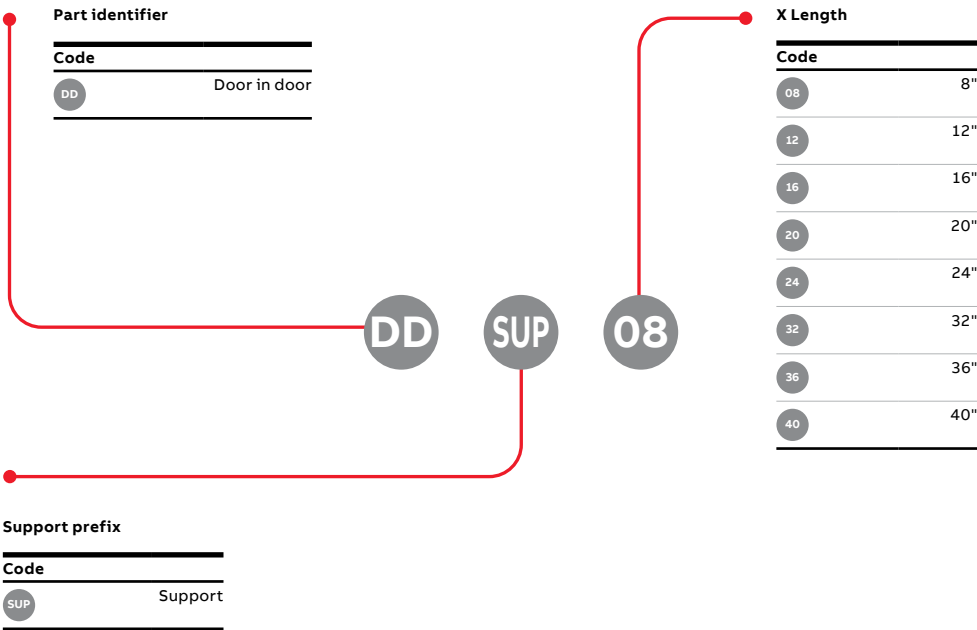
Part identifier

| Code | |
|---|---|
| DD | Door in door |

X Length

| Code | |
|---|---|
| 08 | 8" |
| 12 | 12" |
| 16 | 16" |
| 20 | 20" |
| 24 | 24" |
| 32 | 32" |
| 36 | 36" |
| 40 | 40" |

DD SUP 08

Support prefix

| Code | |
|---|---|
| SUP | Support |